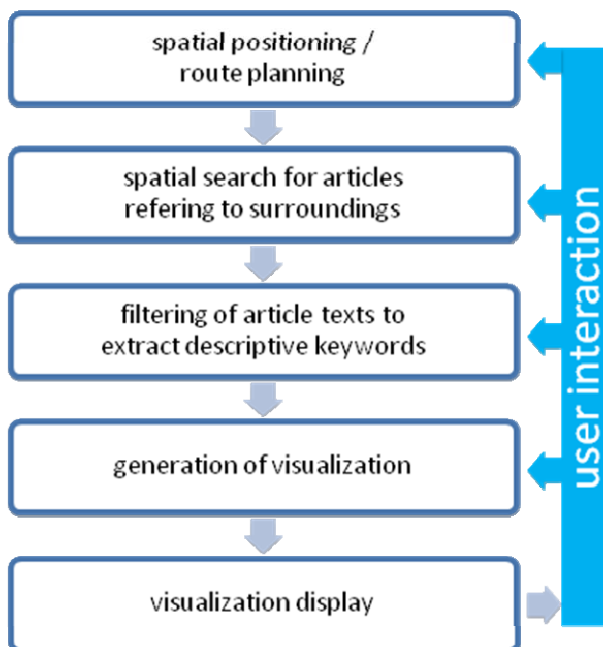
spatial positioning / route planning

spatial search for articles refering to surroundings

filtering of article texts to extract descriptive keywords

generation of visualization

visualization display

user interaction